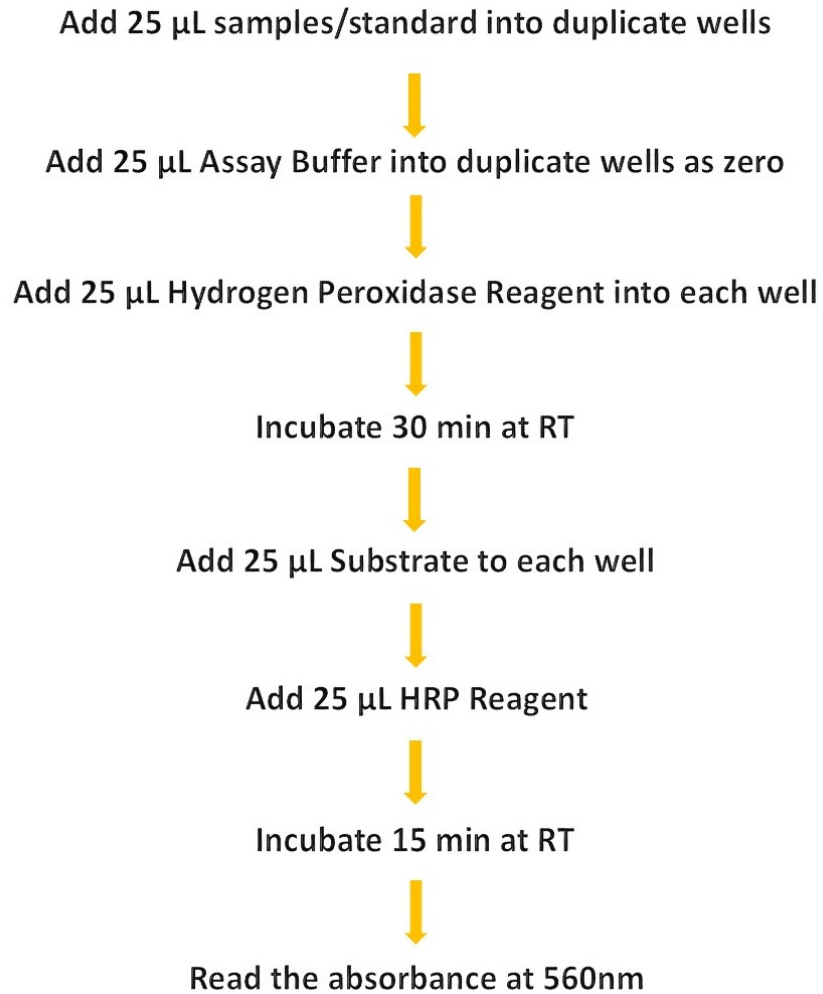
Add 25 μL samples/standard into duplicate wells

Add 25 μL Assay Buffer into duplicate wells as zero

Add 25 μL Hydrogen Peroxidase Reagent into each well

Incubate 30 min at RT

Add 25 μL Substrate to each well

Add 25 μL HRP Reagent

Incubate 15 min at RT

Read the absorbance at 560nm